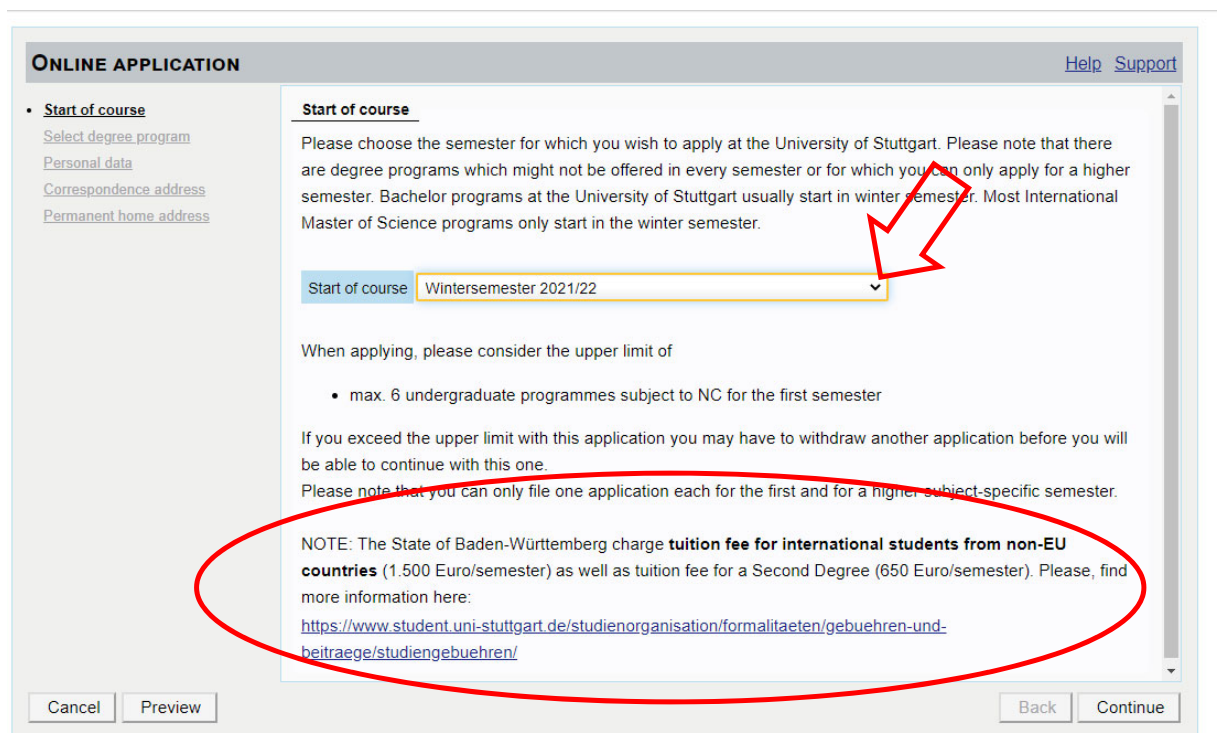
ONLINE APPLICATION

Help Support

• Start of course
Select degree program
Personal data
Correspondence address
Permanent home address

Start of course

Please choose the semester for which you wish to apply at the University of Stuttgart. Please note that there are degree programs which might not be offered in every semester or for which you can only apply for a higher semester. Bachelor programs at the University of Stuttgart usually start in winter semester. Most International Master of Science programs only start in the winter semester.

| Start of course | Wintersemester 2021/22 |
|---|---|

When applying, please consider the upper limit of

• max. 6 undergraduate programmes subject to NC for the first semester

If you exceed the upper limit with this application you may have to withdraw another application before you will be able to continue with this one.
Please note that you can only file one application each for the first and for a higher subject-specific semester.

NOTE: The State of Baden-Württemberg charge **tuition fee for international students from non-EU countries** (1.500 Euro/semester) as well as tuition fee for a Second Degree (650 Euro/semester). Please, find more information here:
https://www.student.uni-stuttgart.de/studienorganisation/formalitaeten/gebuehren-und-beitraege/studiengebuehren/

Cancel Preview Back Continue